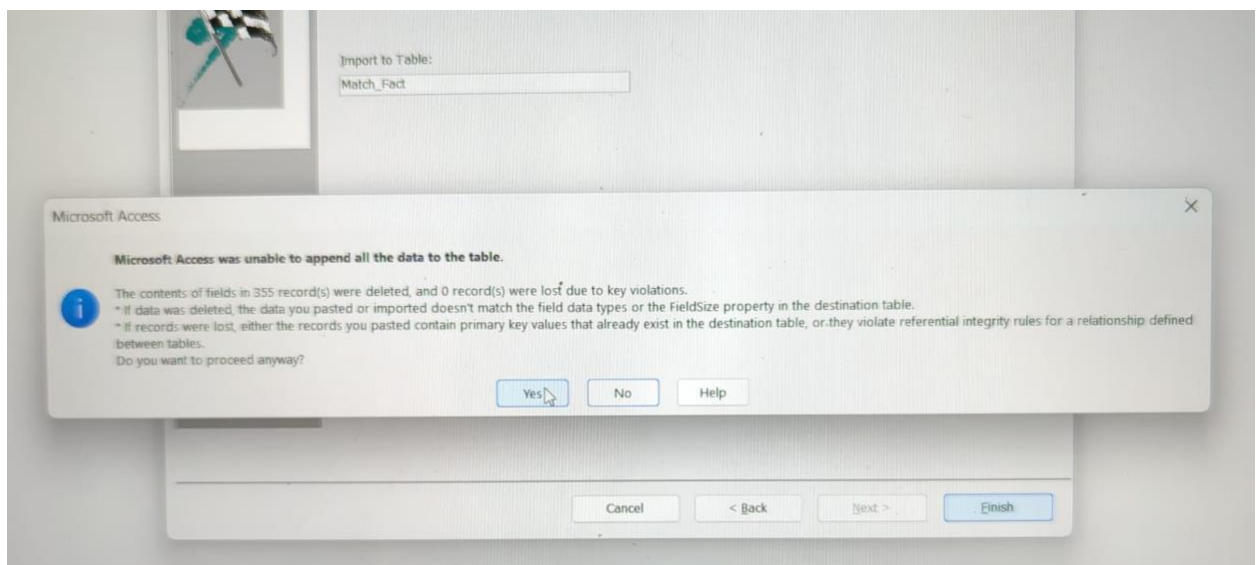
Import to Table:
Match_Fact

Microsoft Access

Microsoft Access was unable to append all the data to the table.

The contents of fields in 355 record(s) were deleted, and 0 record(s) were lost due to key violations.
* If data was deleted, the data you pasted or imported doesn't match the field data types or the FieldSize property in the destination table.
* If records were lost, either the records you pasted contain primary key values that already exist in the destination table, or they violate referential integrity rules for a relationship defined between tables.
Do you want to proceed anyway?

Yes No Help

Cancel < Back Next > Finish